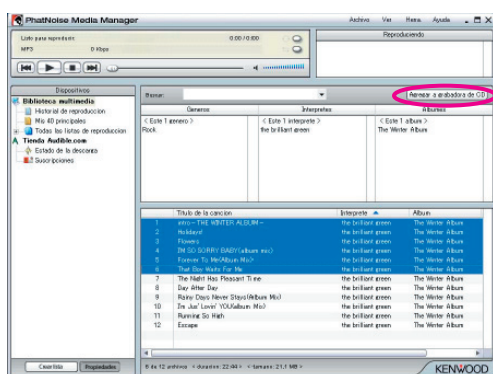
PhatNoise Media Manager

Archivo Ver Herra Ayuda

Listo para reproducir 0:00 / 0:00
MP3 0 Kbps

Reproduciendo

Dispositivos

Biblioteca multimedia
Historial de reproduccion
Mis 40 principales
Todas las listas de reproduccion
Tienda Audible.com
Estado de la descarga
Suscripciones

Buscar:

Agregar a grabadora de CD

| Generos | Interpretes | Albumes |
|---|---|---|
| < Este 1 genero > | < Este 1 interprete > | < Este 1 album > |
| Rock | the brilliant green | The Winter Album |

| | Titulo de la cancion | Interprete | Album |
|---|---|---|---|
| 1 | intro ~ THE WINTER ALBUM ~ | the brilliant green | The Winter Album |
| 2 | Holidays! | the brilliant green | The Winter Album |
| 3 | Flowers | the brilliant green | The Winter Album |
| 4 | I'M SO SORRY BABY(album mix) | the brilliant green | The Winter Album |
| 5 | Forever To Me(Album Mix) | the brilliant green | The Winter Album |
| 6 | That Boy Waits For Me | the brilliant green | The Winter Album |
| 7 | The Night Has Pleasant Time | the brilliant green | The Winter Album |
| 8 | Day After Day | the brilliant green | The Winter Album |
| 9 | Rainy Days Never Stays(Album Mix) | the brilliant green | The Winter Album |
| 10 | I'm Just Lovin' YOU(album Mix) | the brilliant green | The Winter Album |
| 11 | Running So High | the brilliant green | The Winter Album |
| 12 | Escape | the brilliant green | The Winter Album |

Crear lista Propiedades

6 de 12 archivos < duracion: 22:44 > < tamano: 21.1 MB >

KENWOOD